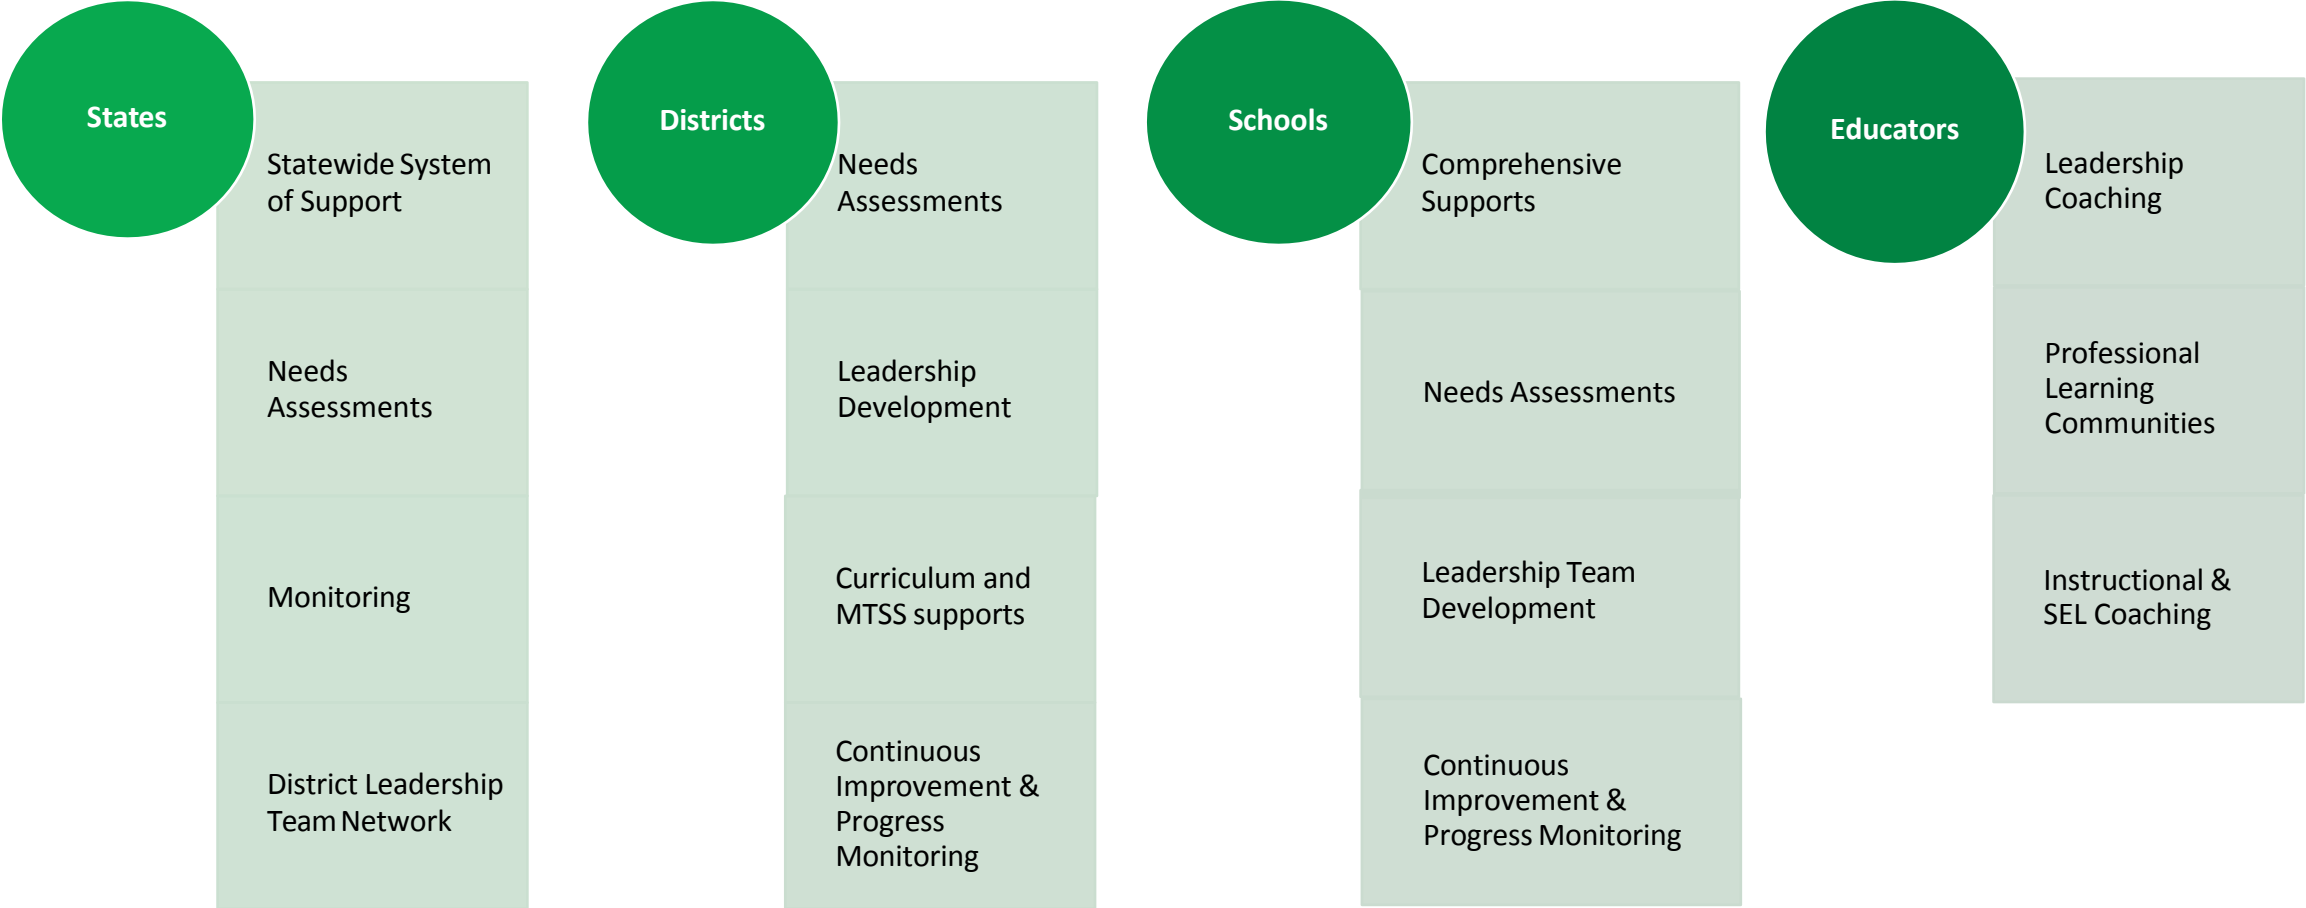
States

Statewide System of Support

Needs Assessments

Monitoring

District Leadership Team Network

Districts

Needs Assessments

Leadership Development

Curriculum and MTSS supports

Continuous Improvement & Progress Monitoring

Schools

Comprehensive Supports

Needs Assessments

Leadership Team Development

Continuous Improvement & Progress Monitoring

Educators

Leadership Coaching

Professional Learning Communities

Instructional & SEL Coaching